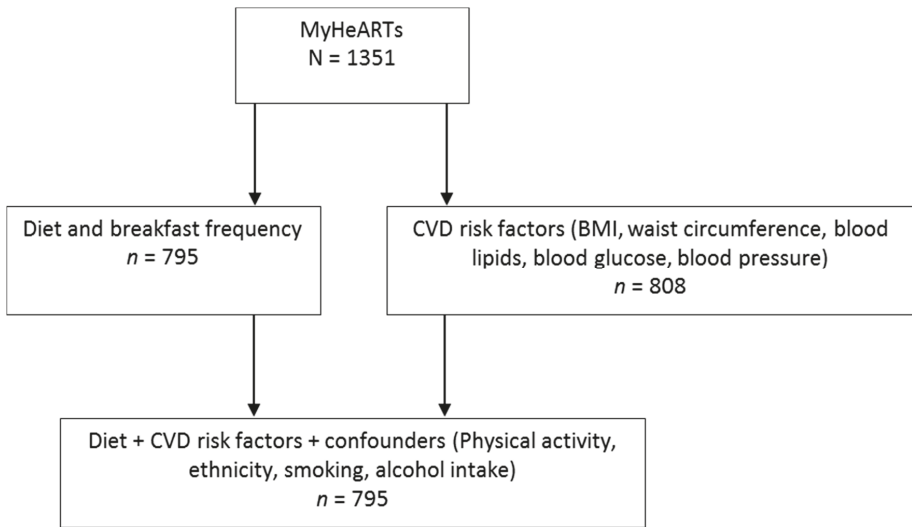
MyHeARTs
N = 1351

Diet and breakfast frequency
$n$ = 795

CVD risk factors (BMI, waist circumference, blood lipids, blood glucose, blood pressure)
$n$ = 808

Diet + CVD risk factors + confounders (Physical activity, ethnicity, smoking, alcohol intake)
$n$ = 795